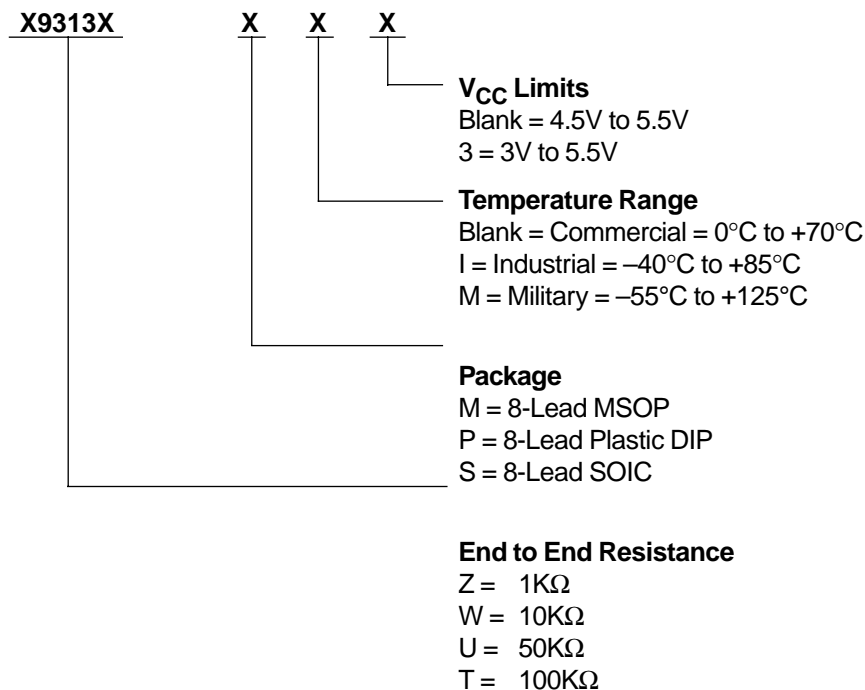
X9313X X X X

$V_{CC}$ Limits
Blank = 4.5V to 5.5V
3 = 3V to 5.5V

Temperature Range
Blank = Commercial = 0°C to +70°C
I = Industrial = –40°C to +85°C
M = Military = –55°C to +125°C

Package
M = 8-Lead MSOP
P = 8-Lead Plastic DIP
S = 8-Lead SOIC

End to End Resistance
Z = 1KΩ
W = 10KΩ
U = 50KΩ
T = 100KΩ